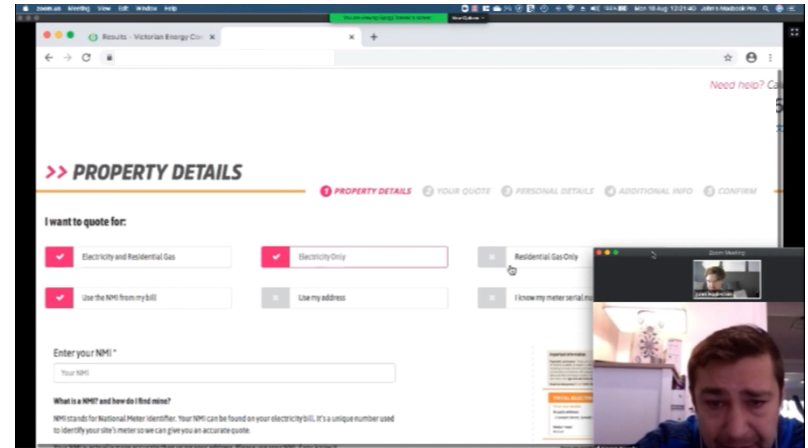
zoom.us Meeting View Edit Window Help

You are viewing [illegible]'s screen View Options

Mon 10 Aug 12:21:40 John's Macbook Pro

Results - Victorian Energy Co ×

Need help? Ca

>> PROPERTY DETAILS

1 PROPERTY DETAILS 2 YOUR QUOTE 3 PERSONAL DETAILS 4 ADDITIONAL INFO 5 CONFIRM

I want to quote for:

Electricity and Residential Gas

Electricity Only

Residential Gas Only

Use the NMI from my bill

Use my address

I know my meter serial nu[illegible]

Zoom Meeting

Enter your NMI *

Your NMI

What is a NMI? and how do I find mine?

NMI stands for National Meter Identifier. Your NMI can be found on your electricity bill. It's a unique number used to identify your site's meter so we can give you an accurate quote.